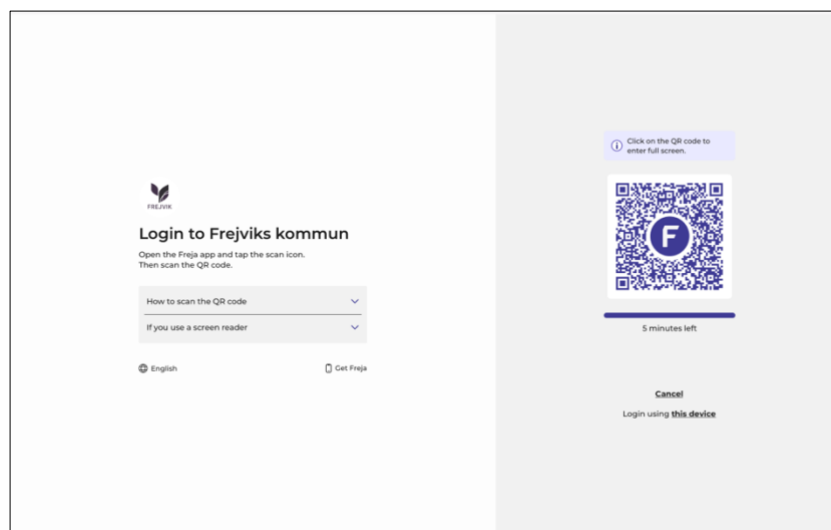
FREJVIK

Login to Frejviks kommun

Open the Freja app and tap the scan icon. Then scan the QR code.

How to scan the QR code

If you use a screen reader

English

Get Freja

Click on the QR code to enter full screen.

F

5 minutes left

Cancel

Login using this device